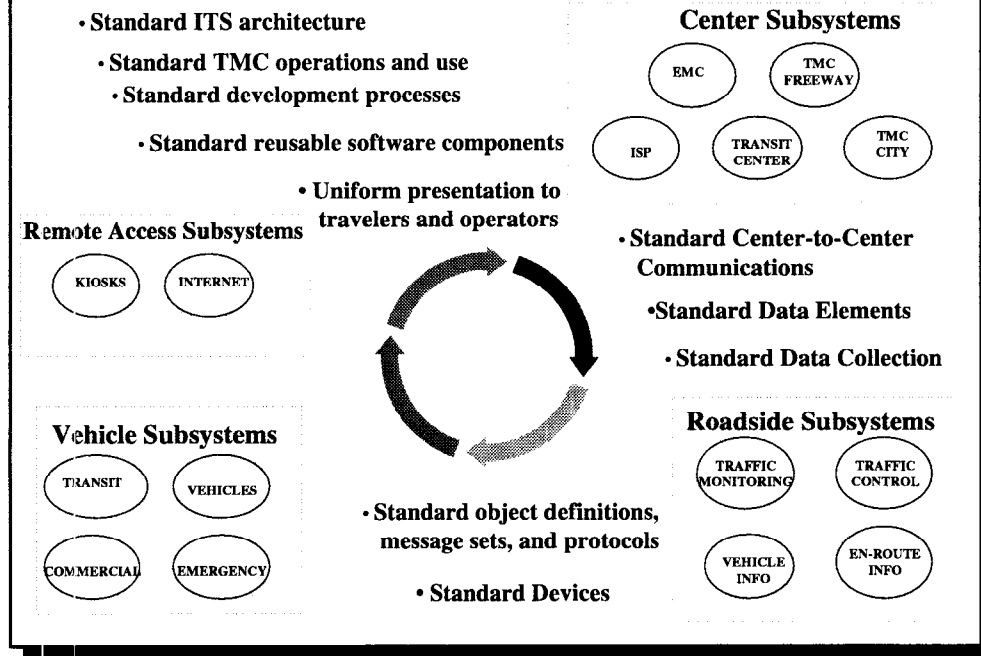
• Standard ITS architecture

• Standard TMC operations and use

• Standard development processes

• Standard reusable software components

• Uniform presentation to travelers and operators

Center Subsystems

EMC

TMC FREEWAY

ISP

TRANSIT CENTER

TMC CITY

Remote Access Subsystems

KIOSKS

INTERNET

• Standard Center-to-Center Communications

•Standard Data Elements

• Standard Data Collection

Vehicle Subsystems

TRANSIT

VEHICLES

COMMERCIAL

EMERGENCY

Roadside Subsystems

TRAFFIC MONITORING

TRAFFIC CONTROL

VEHICLE INFO

EN-ROUTE INFO

• Standard object definitions, message sets, and protocols

• Standard Devices